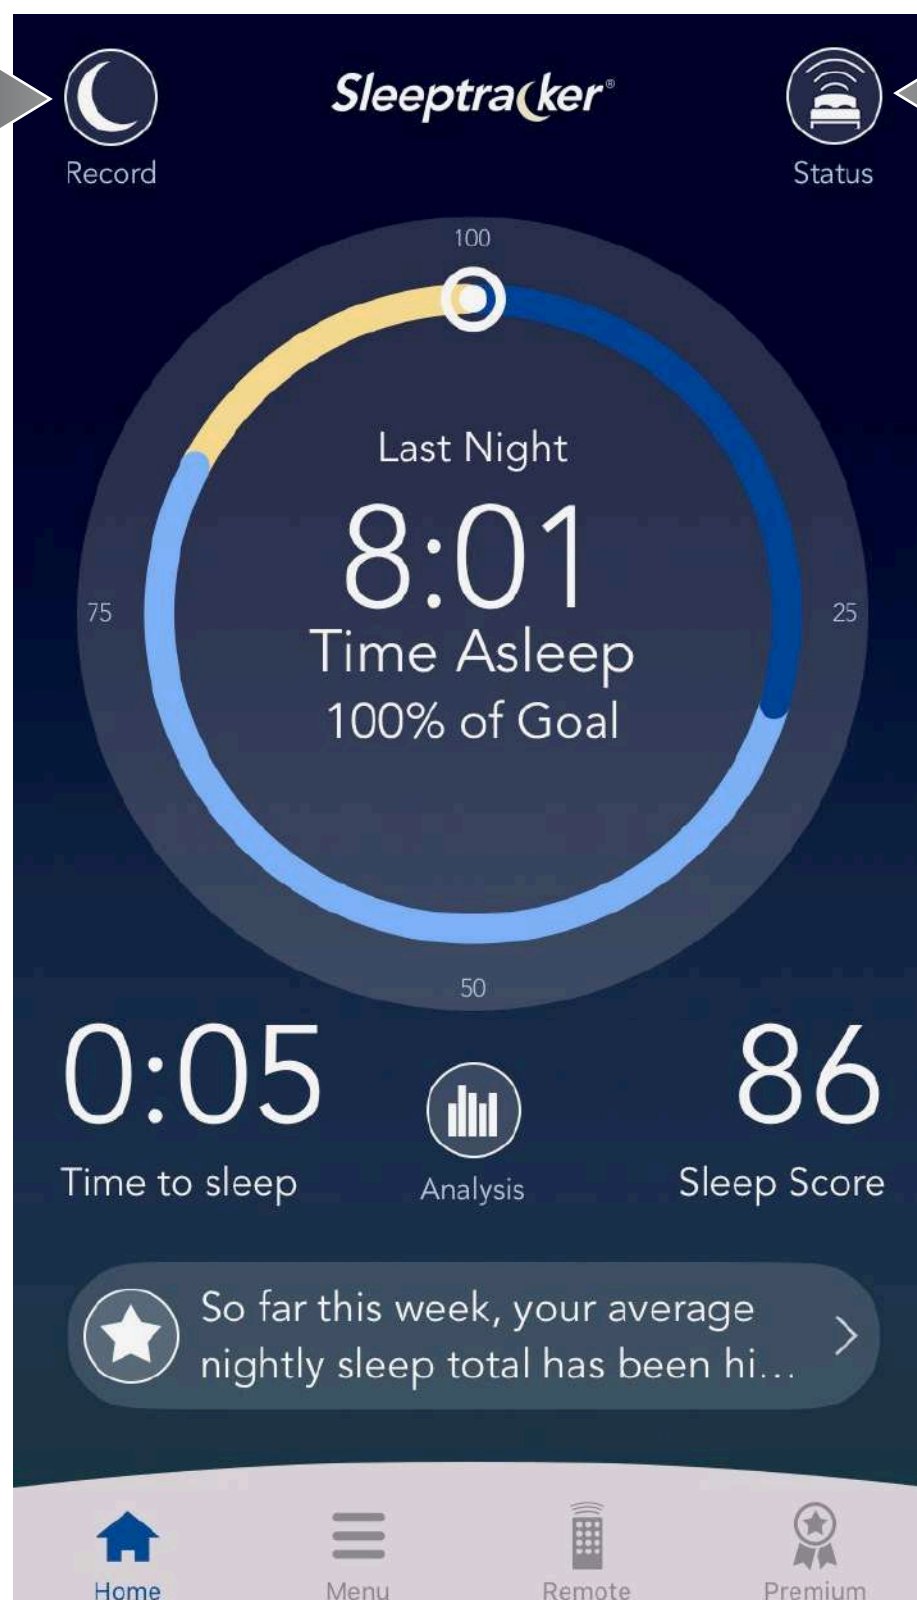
Record

Sleeptracker®

Status

100

75

25

50

Last Night

8:01

Time Asleep

100% of Goal

0:05

Time to sleep

Analysis

86

Sleep Score

So far this week, your average nightly sleep total has been hi...

Home

Menu

Remote

Premium